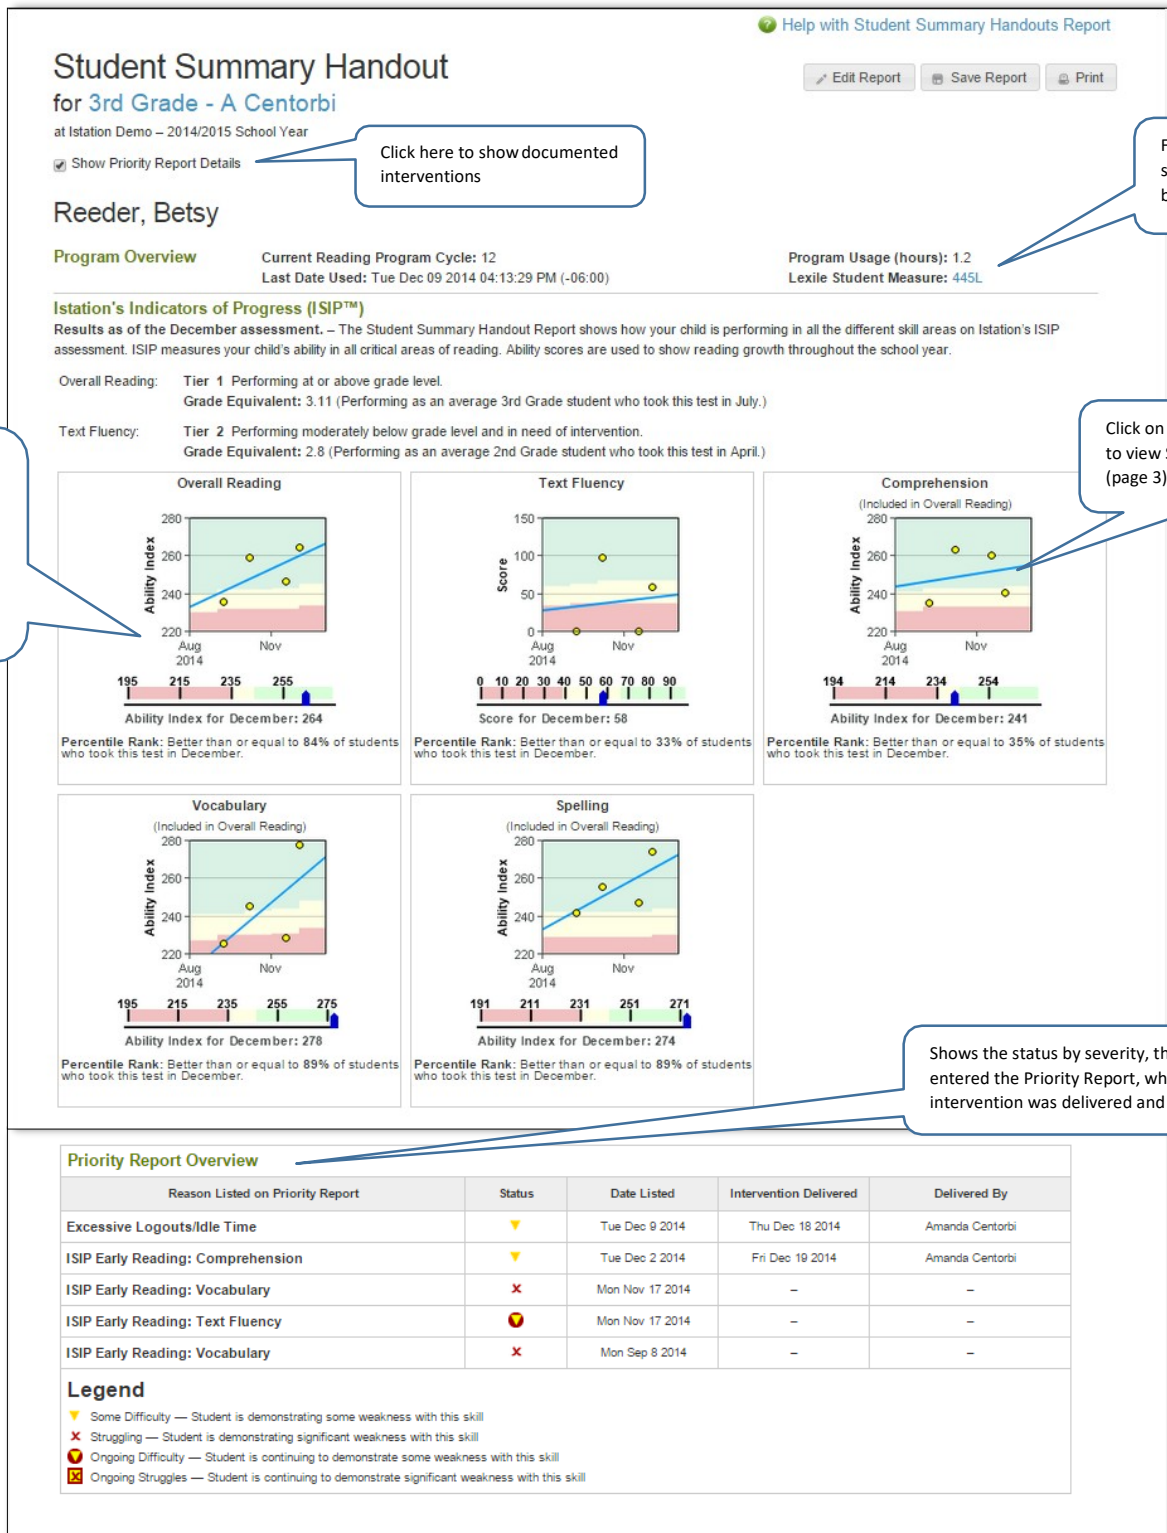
Help with Student Summary Handouts Report

Student Summary Handout
for 3rd Grade - A Centorbi
at Istation Demo – 2014/2015 School Year

Edit Report Save Report Print

Show Priority Report Details

Click here to show documented interventions

F
s
b

Reeder, Betsy

Program Overview
Current Reading Program Cycle: 12
Last Date Used: Tue Dec 09 2014 04:13:29 PM (-06:00)
Program Usage (hours): 1.2
Lexile Student Measure: 445L

Istation's Indicators of Progress (ISIP™)
Results as of the December assessment. – The Student Summary Handout Report shows how your child is performing in all the different skill areas on Istation's ISIP assessment. ISIP measures your child's ability in all critical areas of reading. Ability scores are used to show reading growth throughout the school year.

Overall Reading: Tier 1 Performing at or above grade level.
Grade Equivalent: 3.11 (Performing as an average 3rd Grade student who took this test in July.)

Text Fluency: Tier 2 Performing moderately below grade level and in need of intervention.
Grade Equivalent: 2.8 (Performing as an average 2nd Grade student who took this test in April.)

Click on
to view
(page 3)

Overall Reading
Ability Index
280
260
240
220
Aug 2014
Nov
195 215 235 255
Ability Index for December: 264
Percentile Rank: Better than or equal to 84% of students who took this test in December.

Text Fluency
Score
150
100
50
0
Aug 2014
Nov
0 10 20 30 40 50 60 70 80 90
Score for December: 58
Percentile Rank: Better than or equal to 33% of students who took this test in December.

Comprehension
(Included in Overall Reading)
Ability Index
280
260
240
220
Aug 2014
Nov
194 214 234 254
Ability Index for December: 241
Percentile Rank: Better than or equal to 35% of students who took this test in December.

Vocabulary
(Included in Overall Reading)
Ability Index
280
260
240
220
Aug 2014
Nov
195 215 235 255 275
Ability Index for December: 278
Percentile Rank: Better than or equal to 89% of students who took this test in December.

Spelling
(Included in Overall Reading)
Ability Index
280
260
240
220
Aug 2014
Nov
191 211 231 251 271
Ability Index for December: 274
Percentile Rank: Better than or equal to 89% of students who took this test in December.

Shows the status by severity, th
entered the Priority Report, wh
intervention was delivered and

Priority Report Overview

| Reason Listed on Priority Report | Status | Date Listed | Intervention Delivered | Delivered By |
|---|---|---|---|---|
| Excessive Logouts/Idle Time | | Tue Dec 9 2014 | Thu Dec 18 2014 | Amanda Centorbi |
| ISIP Early Reading: Comprehension | | Tue Dec 2 2014 | Fri Dec 19 2014 | Amanda Centorbi |
| ISIP Early Reading: Vocabulary | × | Mon Nov 17 2014 | – | – |
| ISIP Early Reading: Text Fluency | | Mon Nov 17 2014 | – | – |
| ISIP Early Reading: Vocabulary | × | Mon Sep 8 2014 | – | – |

Legend
Some Difficulty — Student is demonstrating some weakness with this skill
Struggling — Student is demonstrating significant weakness with this skill
Ongoing Difficulty — Student is continuing to demonstrate some weakness with this skill
Ongoing Struggles — Student is continuing to demonstrate significant weakness with this skill